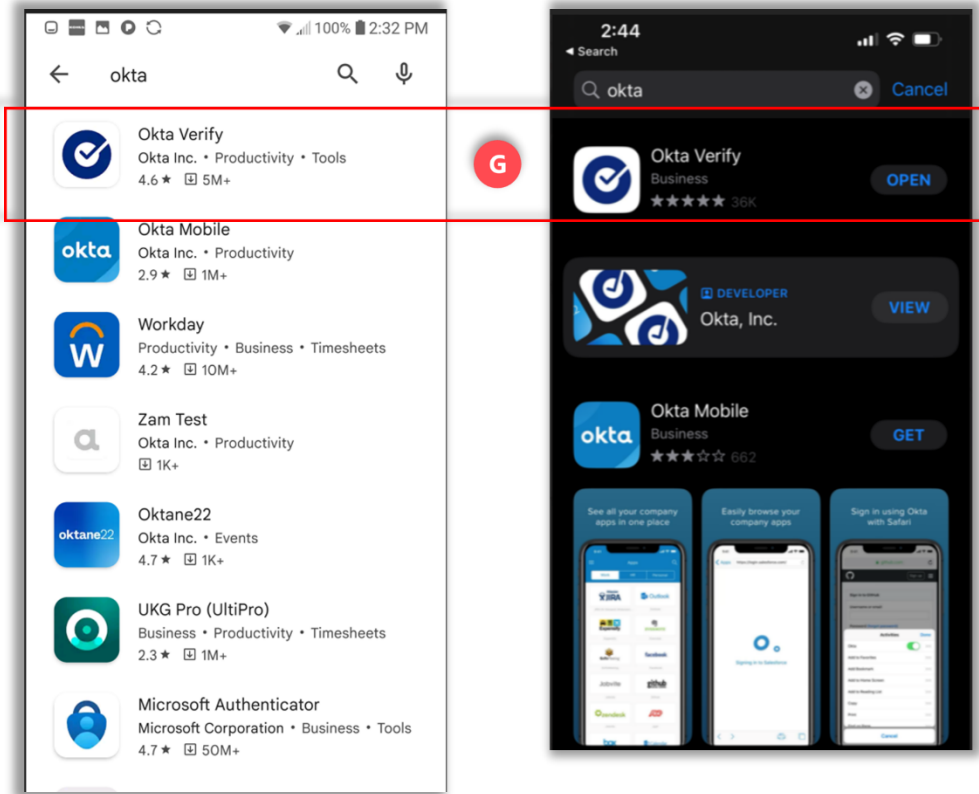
100% 2:32 PM

okta

Okta Verify
Okta Inc. • Productivity • Tools
4.6★ 5M+

Okta Mobile
Okta Inc. • Productivity
2.9★ 1M+

Workday
Productivity • Business • Timesheets
4.2★ 10M+

Zam Test
Okta Inc. • Productivity
1K+

Oktane22
Okta Inc. • Events
4.7★ 1K+

UKG Pro (UltiPro)
Business • Productivity • Timesheets
2.3★ 1M+

Microsoft Authenticator
Microsoft Corporation • Business • Tools
4.7★ 50M+

G

2:44
◂ Search

okta
Cancel

Okta Verify
Business
36K
OPEN

DEVELOPER
Okta, Inc.
VIEW

Okta Mobile
Business
662
GET

See all your company apps in one place

Easily browse your company apps

Sign in using Okta with Safari